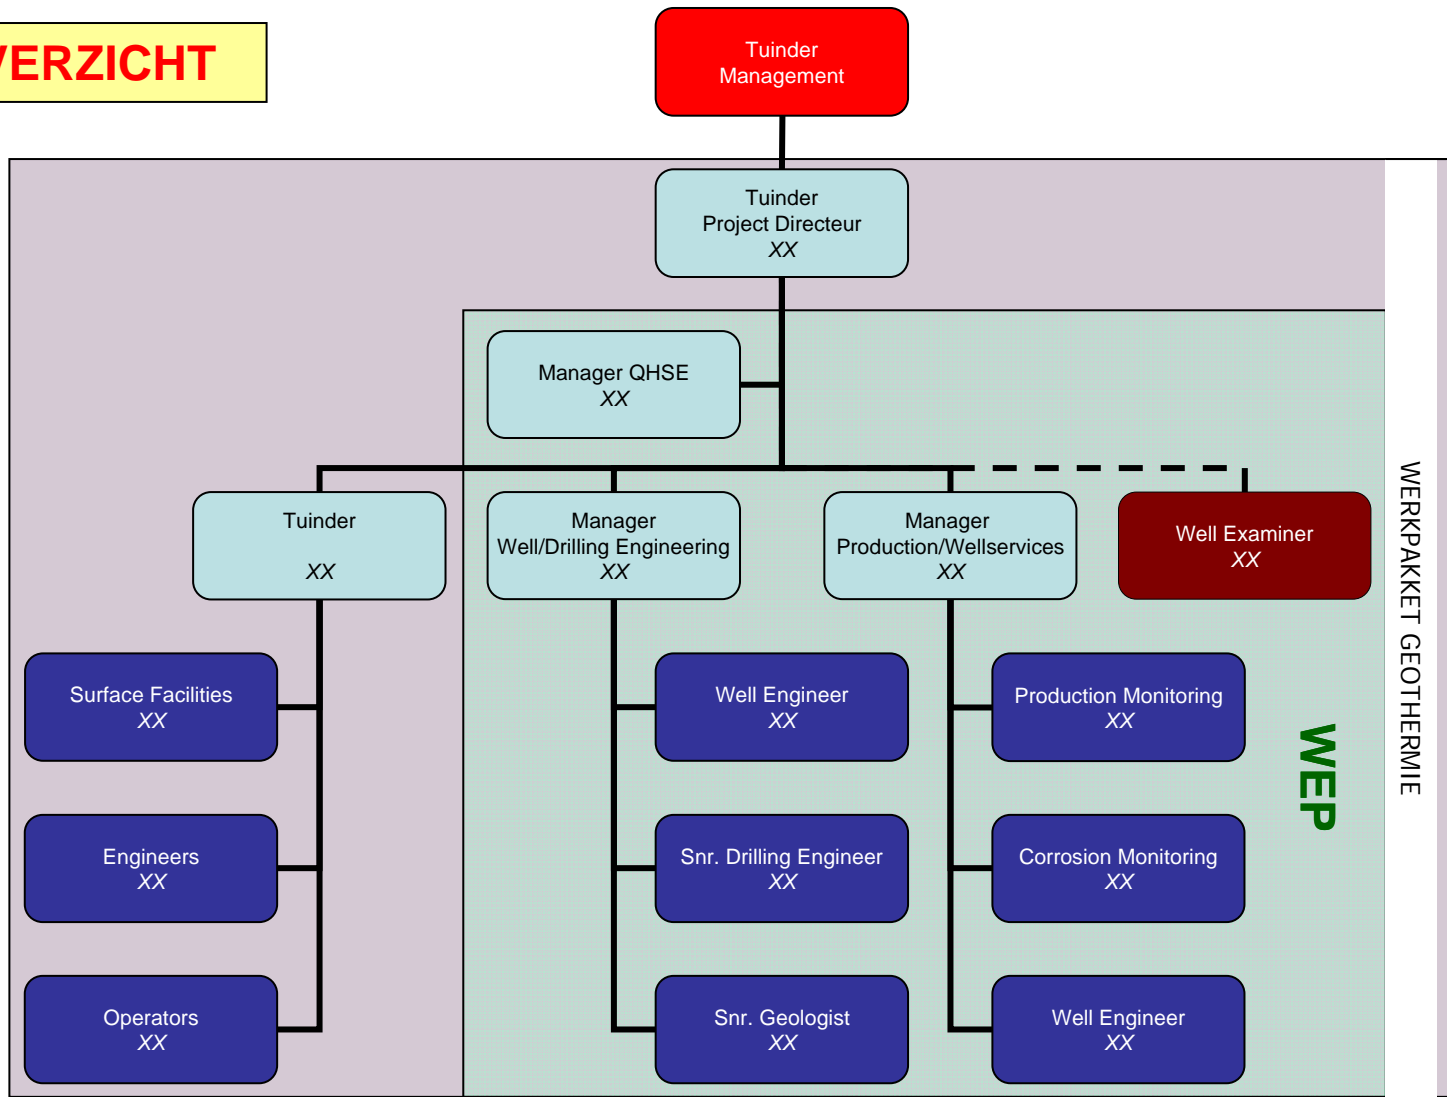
VERZICHT

Tuinder
Management

Tuinder
Project Directeur
XX

Manager QHSE
XX

Tuinder

XX

Manager
Well/Drilling Engineering
XX

Manager
Production/Wellservices
XX

Well Examiner
XX

Surface Facilities
XX

Engineers
XX

Operators
XX

Well Engineer
XX

Snr. Drilling Engineer
XX

Snr. Geologist
XX

Production Monitoring
XX

Corrosion Monitoring
XX

Well Engineer
XX

WEP

WERKPAKKET GEOTHERMIE